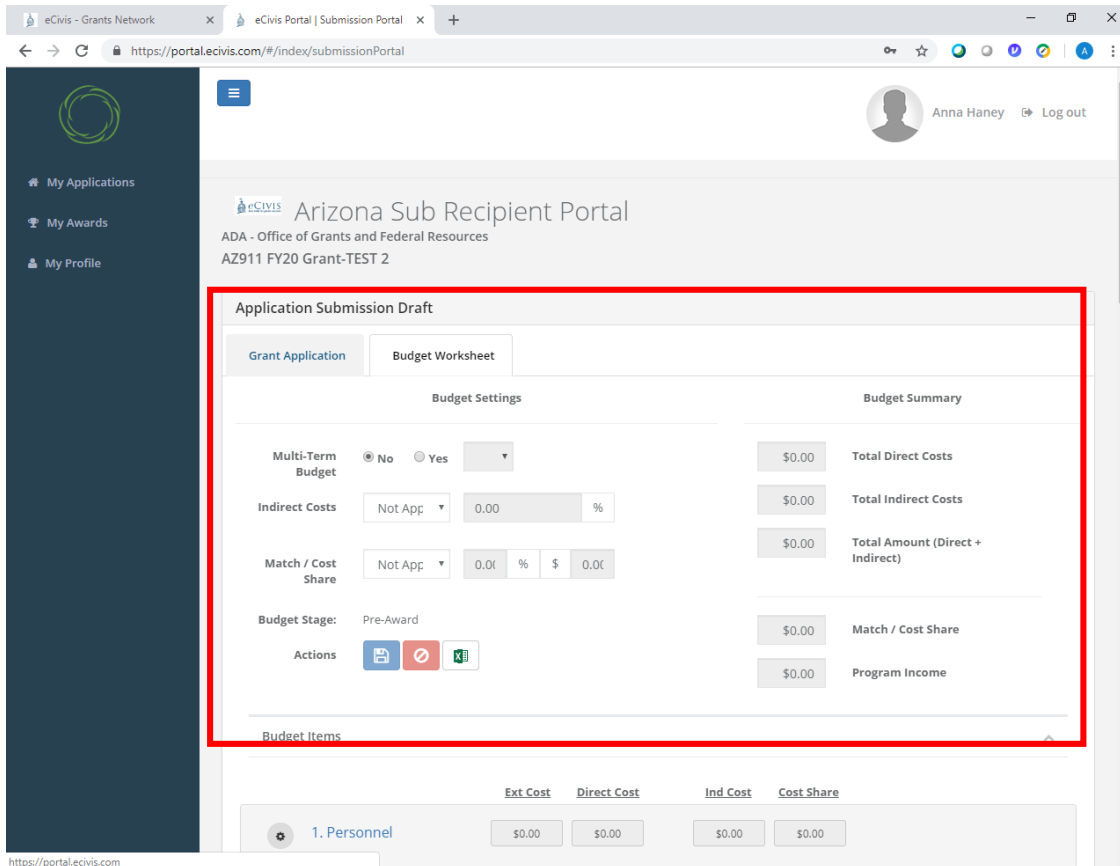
eCivis - Grants Network × eCivis Portal | Submission Portal × +

https://portal.ecivis.com/#/index/submissionPortal

Anna Haney Log out

My Applications

My Awards

My Profile

eCIVIS Arizona Sub Recipient Portal

ADA - Office of Grants and Federal Resources

AZ911 FY20 Grant-TEST 2

Application Submission Draft

Grant Application Budget Worksheet

Budget Settings

Multi-Term Budget No Yes

Indirect Costs Not App 0.00 %

Match / Cost Share Not App 0.0( % $ 0.0(

Budget Stage: Pre-Award

Actions

Budget Summary

$0.00 Total Direct Costs

$0.00 Total Indirect Costs

$0.00 Total Amount (Direct + Indirect)

$0.00 Match / Cost Share

$0.00 Program Income

Budget Items

| | Ext Cost | Direct Cost | Ind Cost | Cost Share |
|---|---|---|---|---|
| 1. Personnel | $0.00 | $0.00 | $0.00 | $0.00 |

https://portal.ecivis.com